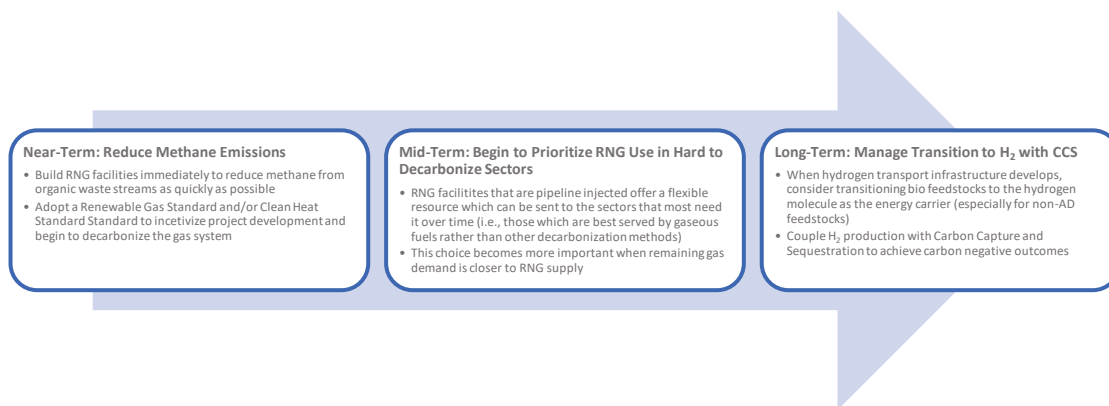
Near-Term: Reduce Methane Emissions

• Build RNG facilities immediately to reduce methane from organic waste streams as quickly as possible
• Adopt a Renewable Gas Standard and/or Clean Heat Standard Standard to incetivize project development and begin to decarbonize the gas system

Mid-Term: Begin to Prioritize RNG Use in Hard to Decarbonize Sectors

• RNG facilitites that are pipeline injected offer a flexible resource which can be sent to the sectors that most need it over time (i.e., those which are best served by gaseous fuels rather than other decarbonization methods)
• This choice becomes more important when remaining gas demand is closer to RNG supply

Long-Term: Manage Transition to $H_2$ with CCS

• When hydrogen transport infrastructure develops, consider transitioning bio feedstocks to the hydrogen molecule as the energy carrier (especially for non-AD feedstocks)
• Couple $H_2$ production with Carbon Capture and Sequestration to achieve carbon negative outcomes